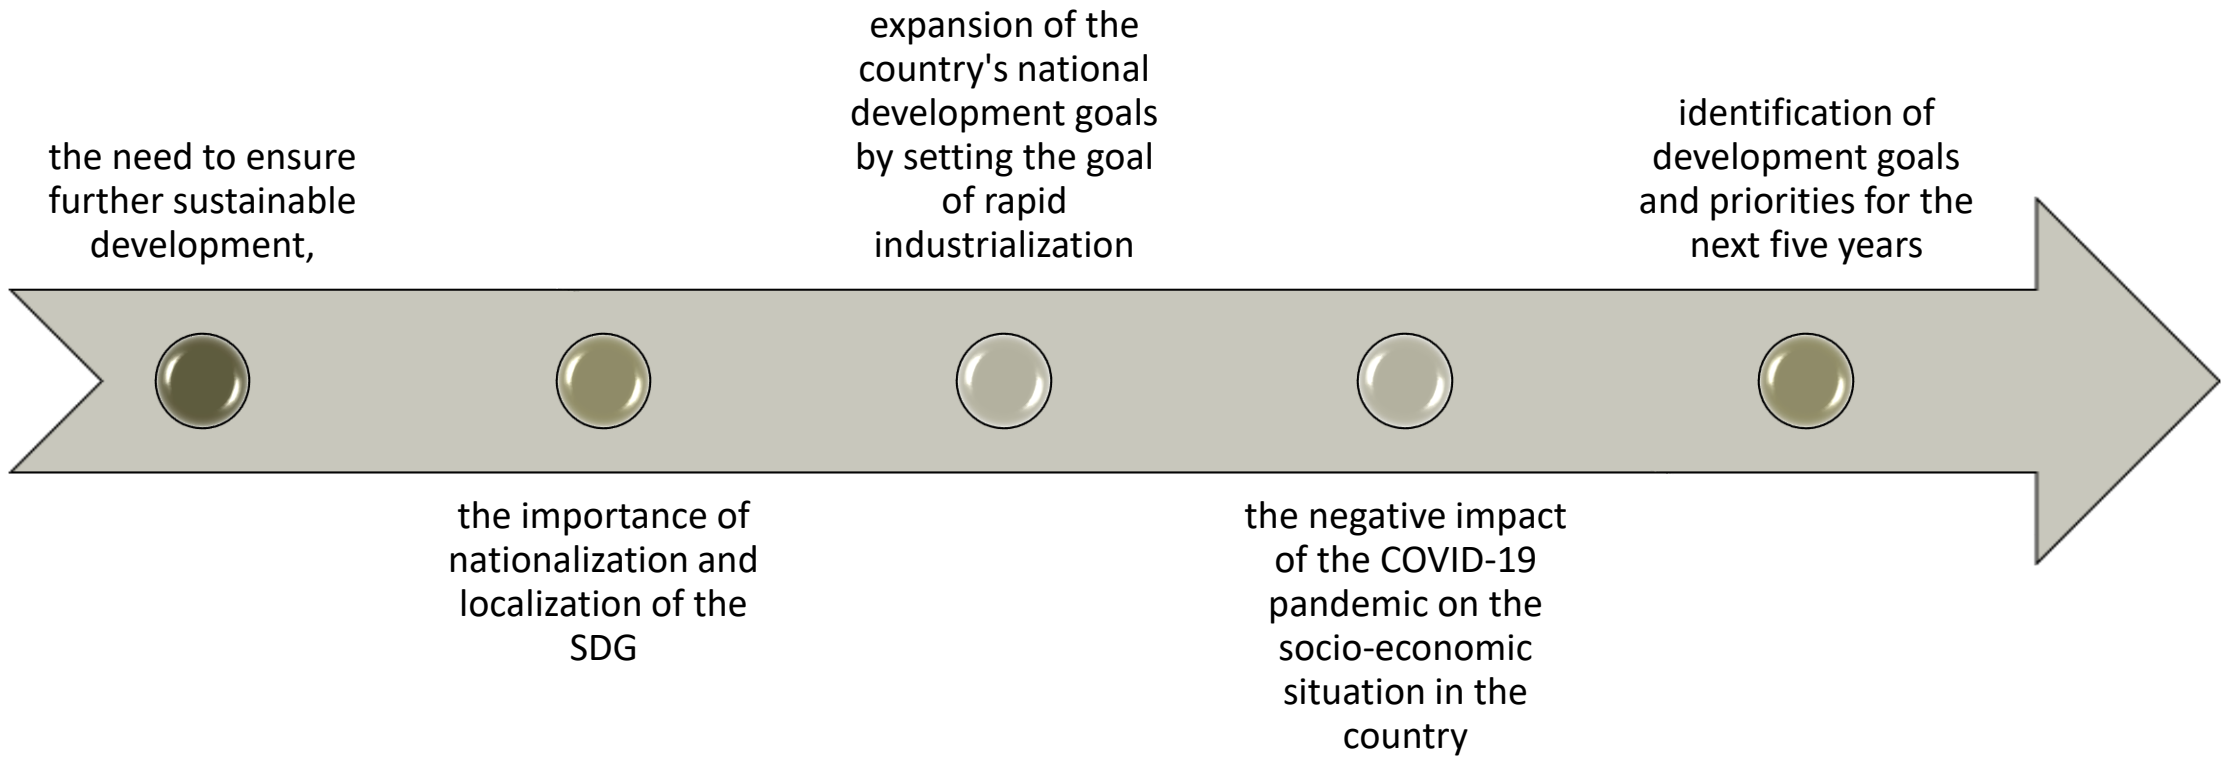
the need to ensure further sustainable development,

the importance of nationalization and localization of the SDG

expansion of the country's national development goals by setting the goal of rapid industrialization

the negative impact of the COVID-19 pandemic on the socio-economic situation in the country

identification of development goals and priorities for the next five years